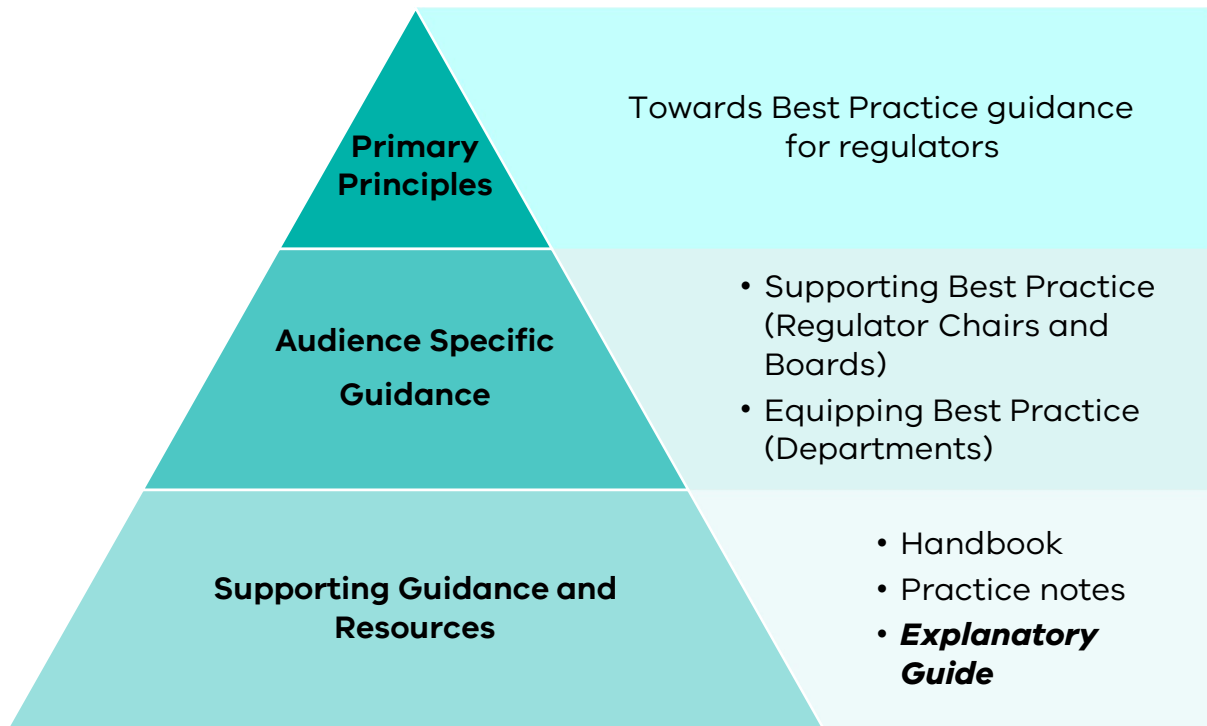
Primary Principles

Towards Best Practice guidance for regulators

Audience Specific Guidance

• Supporting Best Practice (Regulator Chairs and Boards)
• Equipping Best Practice (Departments)

Supporting Guidance and Resources

• Handbook
• Practice notes
• ***Explanatory Guide***